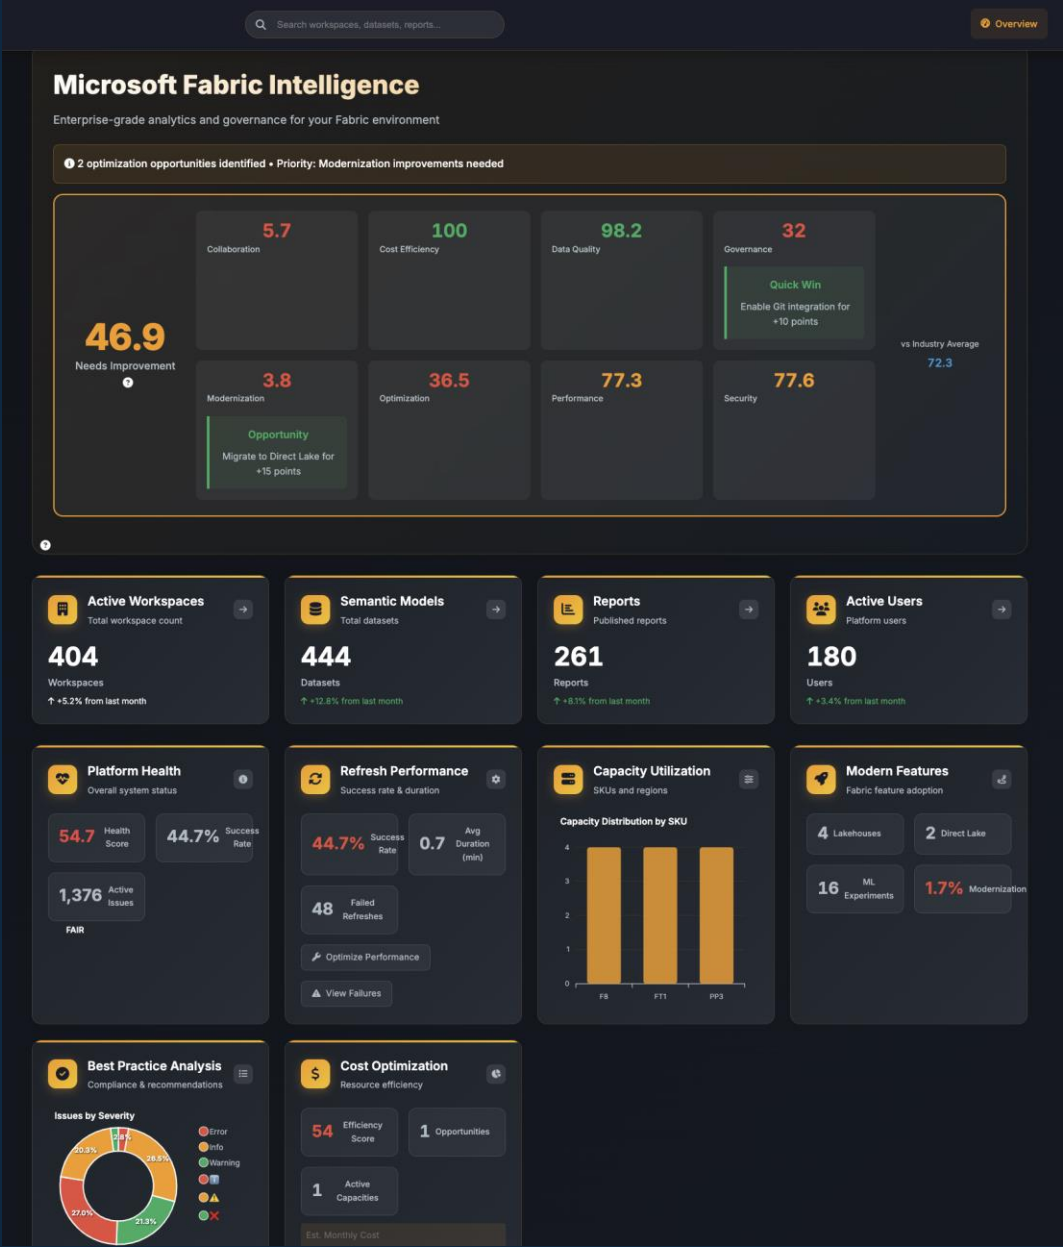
Search workspaces, datasets, reports...

Overview

Microsoft Fabric Intelligence

Enterprise-grade analytics and governance for your Fabric environment

2 optimization opportunities identified • Priority: Modernization improvements needed

46.9
Needs Improvement

5.7
Collaboration

100
Cost Efficiency

98.2
Data Quality

32
Governance

Quick Win
Enable Git integration for +10 points

vs Industry Average
72.3

3.8
Modernization

Opportunity
Migrate to Direct Lake for +15 points

36.5
Optimization

77.3
Performance

77.6
Security

Active Workspaces
Total workspace count
404
Workspaces
↑ +5.2% from last month

Semantic Models
Total datasets
444
Datasets
↑ +12.8% from last month

Reports
Published reports
261
Reports
↑ +8.1% from last month

Active Users
Platform users
180
Users
↑ +3.4% from last month

Platform Health
Overall system status
54.7 Health Score
44.7% Success Rate
1,376 Active Issues
FAIR

Refresh Performance
Success rate & duration
44.7% Success Rate
0.7 Avg Duration (min)
48 Failed Refreshes
Optimize Performance
View Failures

Capacity Utilization
SKUs and regions
Capacity Distribution by SKU
4
3
2
1
0
F8
FT1
PP3

Modern Features
Fabric feature adoption
4 Lakehouses
2 Direct Lake
16 ML Experiments
1.7% Modernization

Best Practice Analysis
Compliance & recommendations
Issues by Severity
20.3%
2.8%
26.5%
27.0%
21.3%
Error
Info
Warning

Cost Optimization
Resource efficiency
54 Efficiency Score
1 Opportunities
1 Active Capacities
Est. Monthly Cost